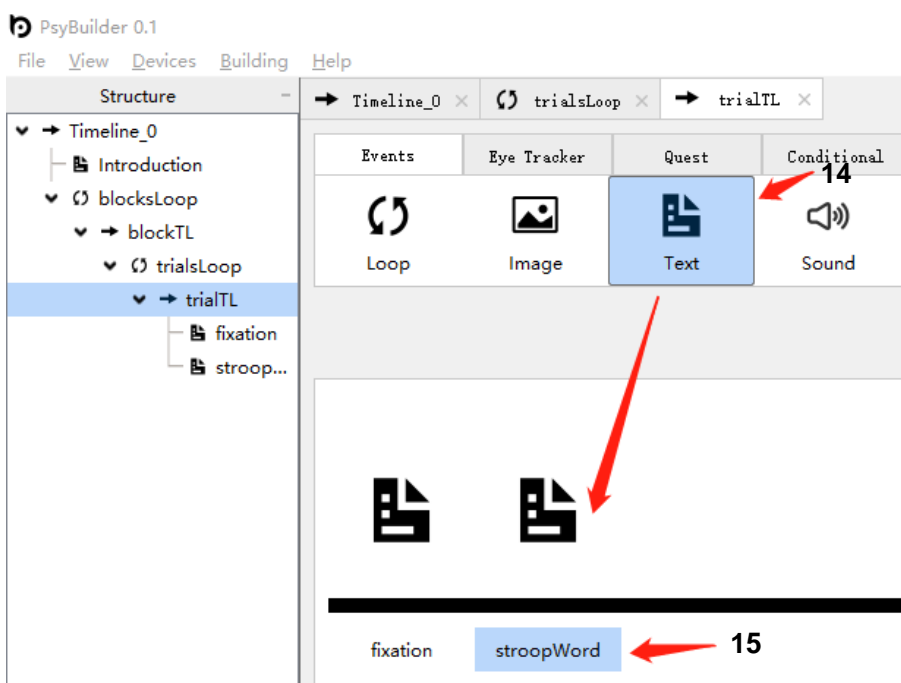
PsyBuilder 0.1

File View Devices Building Help

Structure

Timeline_0
Introduction
blocksLoop
blockTL
trialsLoop
trialTL
fixation
stroop...

Timeline_0 × trialsLoop × trialTL ×

Events | Eye Tracker | Quest | Conditional

Loop Image Text Sound

14

fixation stroopWord

15